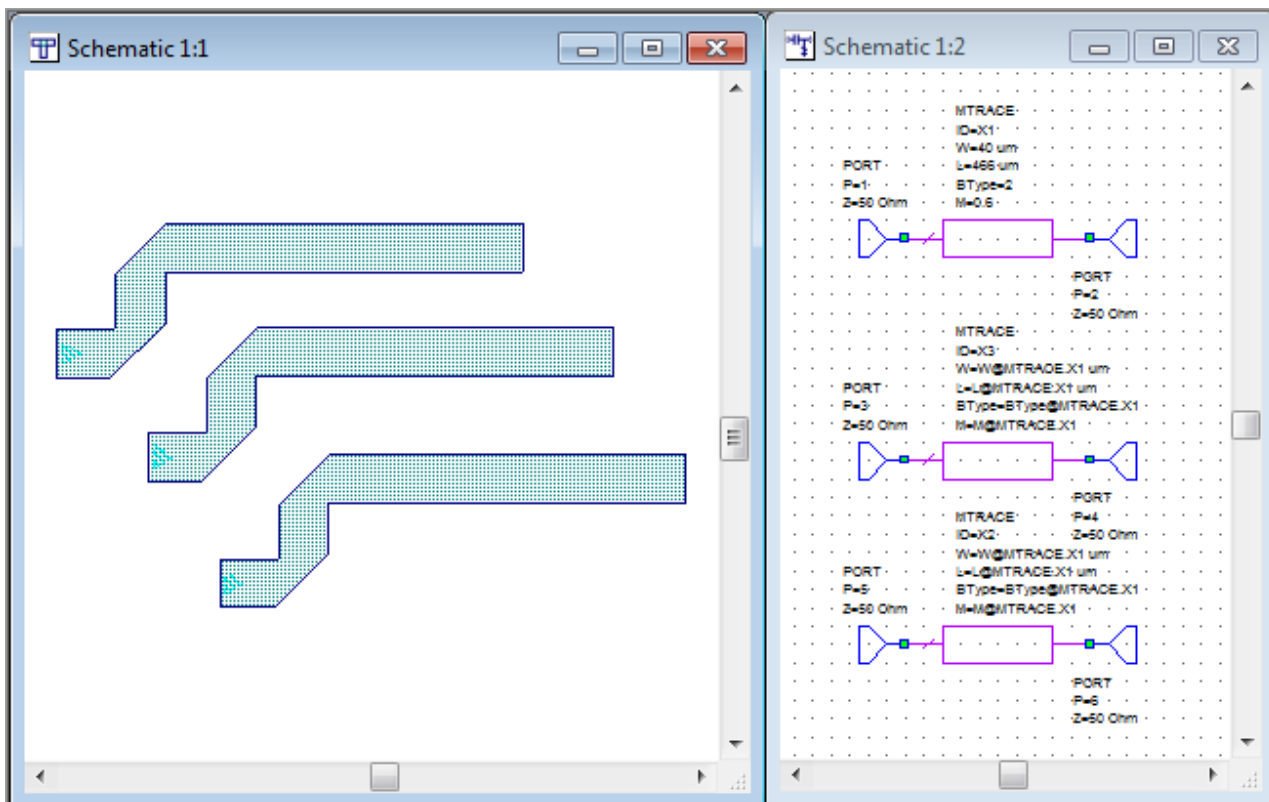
Schematic 1:1

Schematic 1:2

MTRACE
ID=X1
W=40 um
L=466 um
BType=2
M=0.6

PORT
P=1
Z=50 Ohm

PORT
P=2
Z=50 Ohm

MTRACE
ID=X3
W=W@MTRACE.X1 um
L=L@MTRACE.X1 um
BType=BType@MTRACE.X1
M=M@MTRACE.X1

PORT
P=3
Z=50 Ohm

PORT
P=4
Z=50 Ohm

MTRACE
ID=X2
W=W@MTRACE.X1 um
L=L@MTRACE.X1 um
BType=BType@MTRACE.X1
M=M@MTRACE.X1

PORT
P=5
Z=50 Ohm

PORT
P=6
Z=50 Ohm